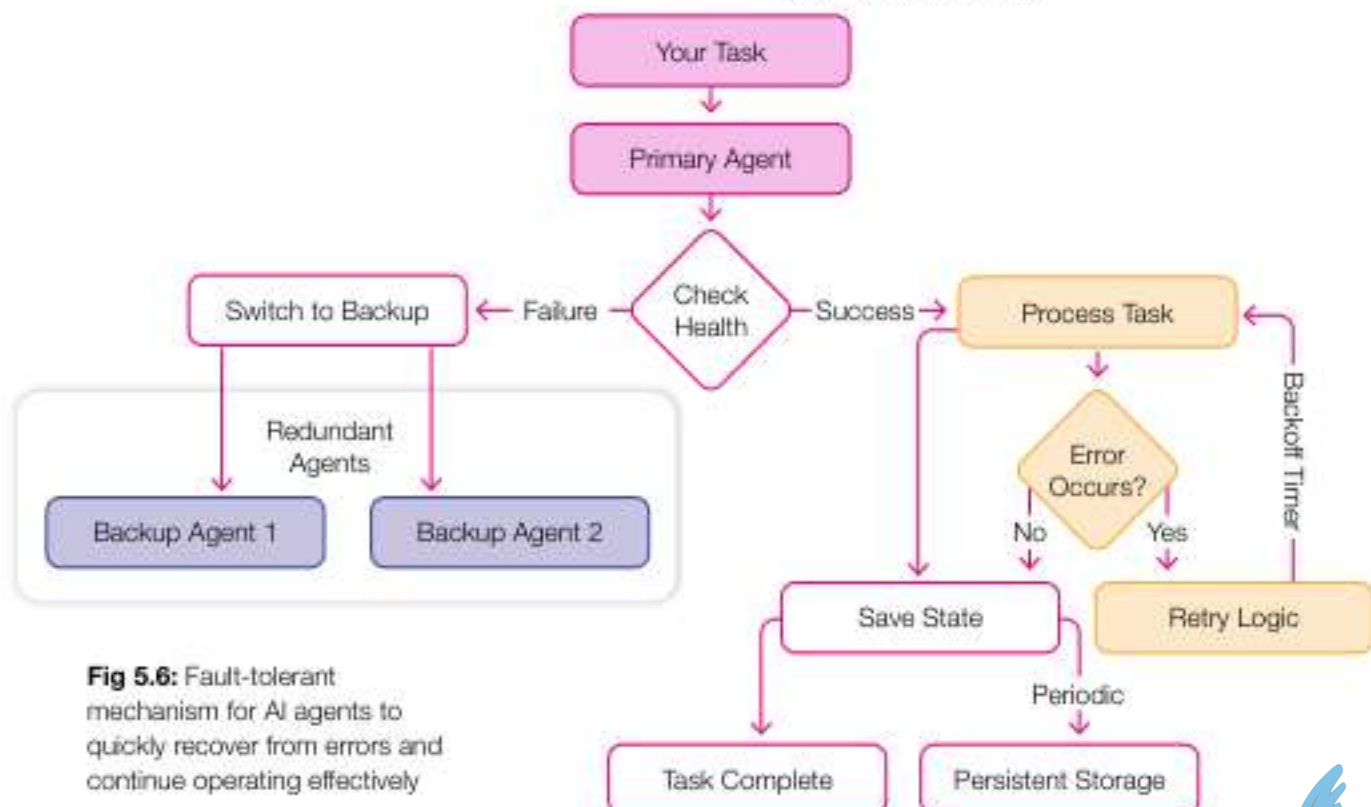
Your Task

Primary Agent

Check Health

Failure

Success

Switch to Backup

Process Task

Backoff Timer

Redundant Agents

Error Occurs?

No

Yes

Backup Agent 1

Backup Agent 2

Save State

Retry Logic

Periodic

Task Complete

Persistent Storage

**Fig 5.6:** Fault-tolerant mechanism for AI agents to quickly recover from errors and continue operating effectively